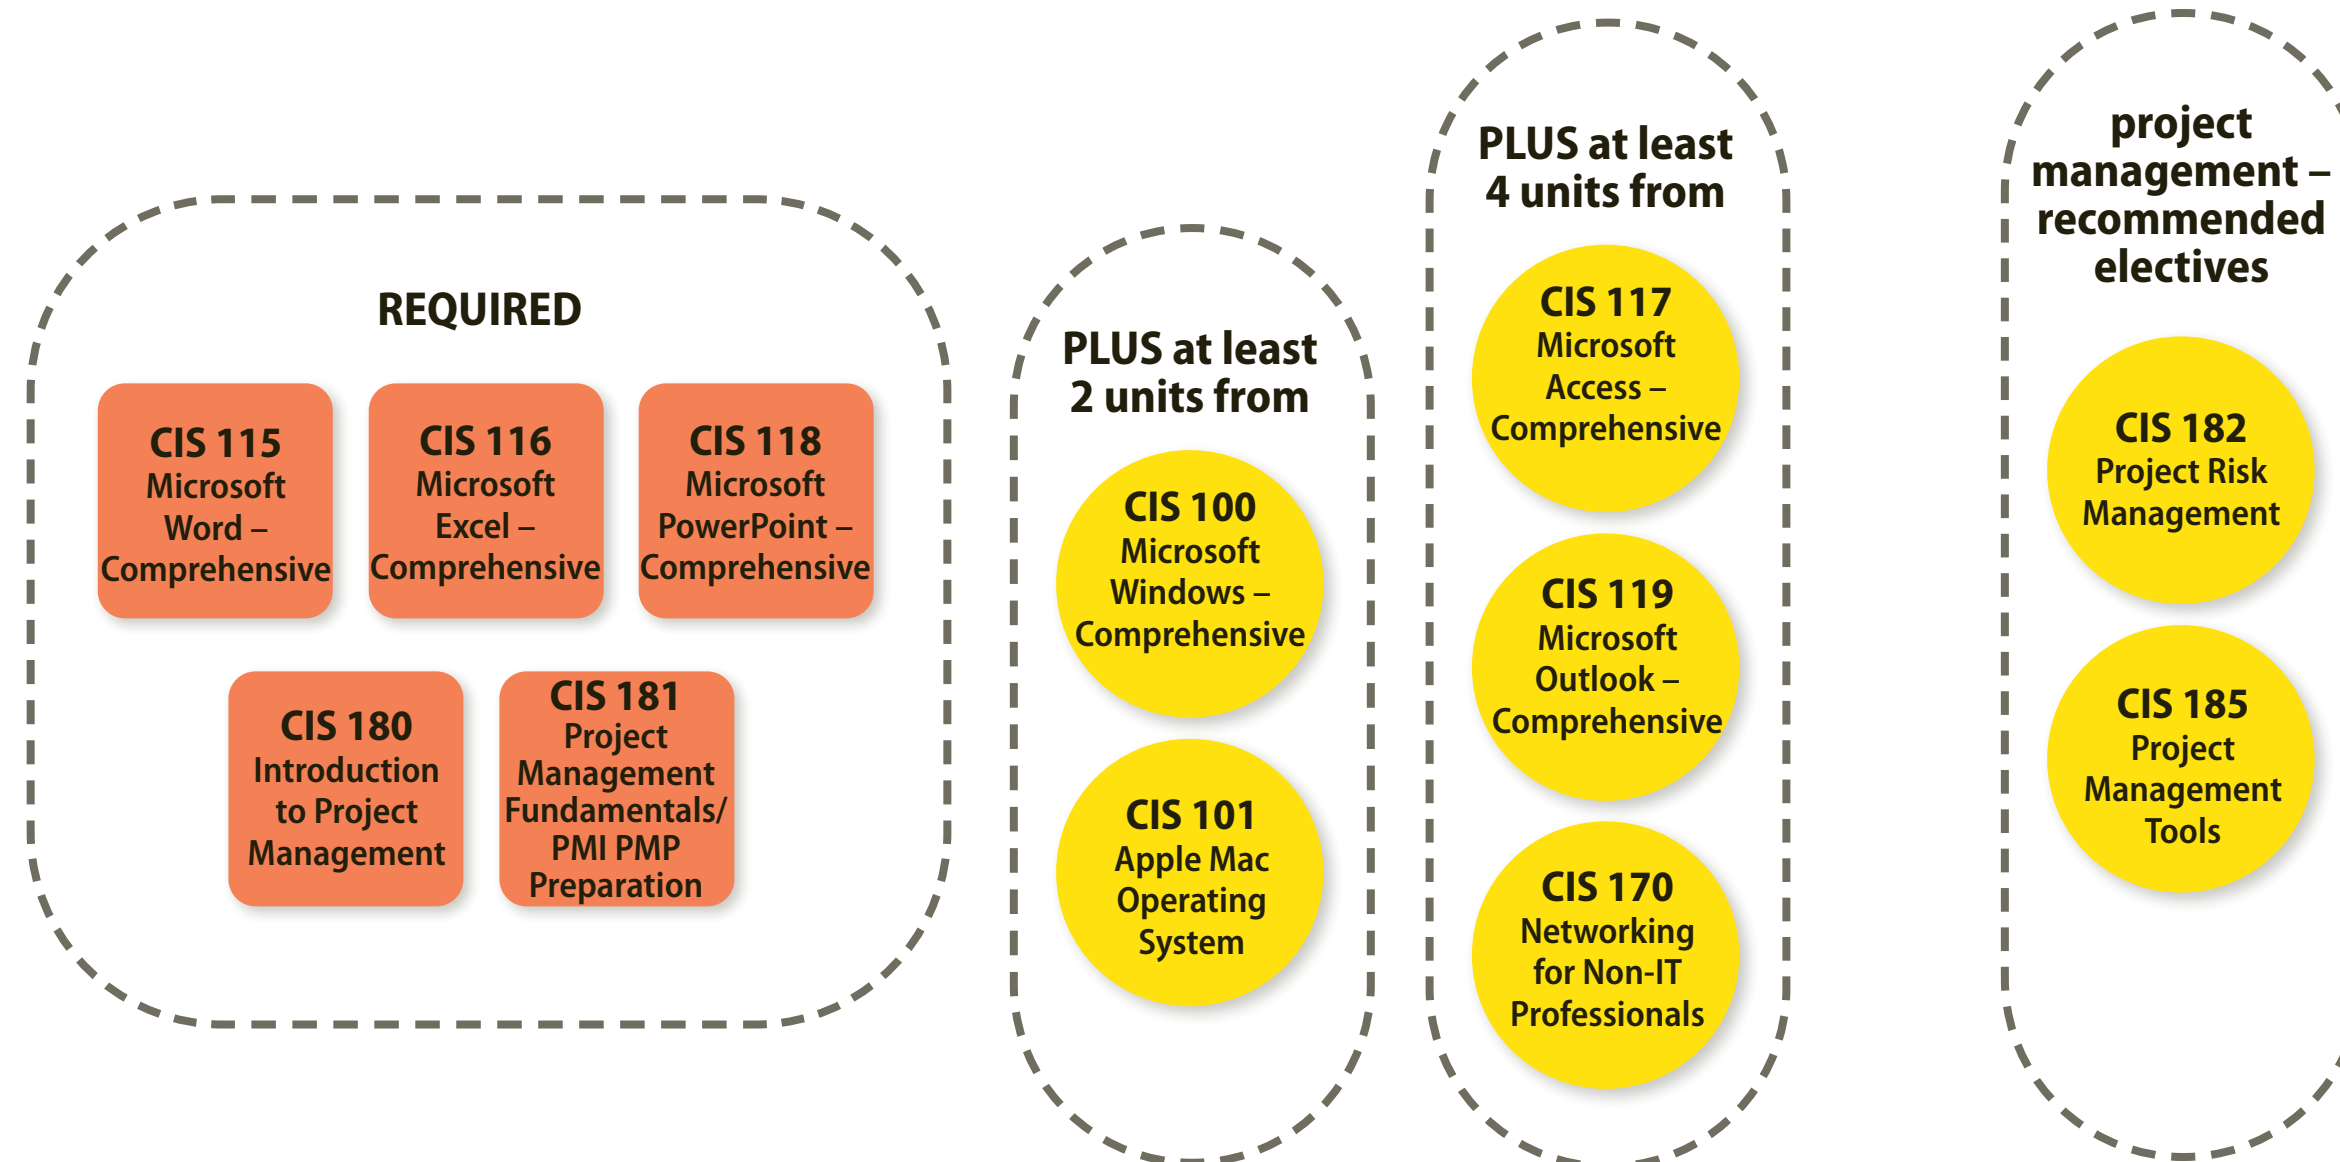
REQUIRED

CIS 115
Microsoft Word – Comprehensive

CIS 116
Microsoft Excel – Comprehensive

CIS 118
Microsoft PowerPoint – Comprehensive

CIS 180
Introduction to Project Management

CIS 181
Project Management Fundamentals/ PMI PMP Preparation

PLUS at least 2 units from

CIS 100
Microsoft Windows – Comprehensive

CIS 101
Apple Mac Operating System

PLUS at least 4 units from

CIS 117
Microsoft Access – Comprehensive

CIS 119
Microsoft Outlook – Comprehensive

CIS 170
Networking for Non-IT Professionals

project management – recommended electives

CIS 182
Project Risk Management

CIS 185
Project Management Tools